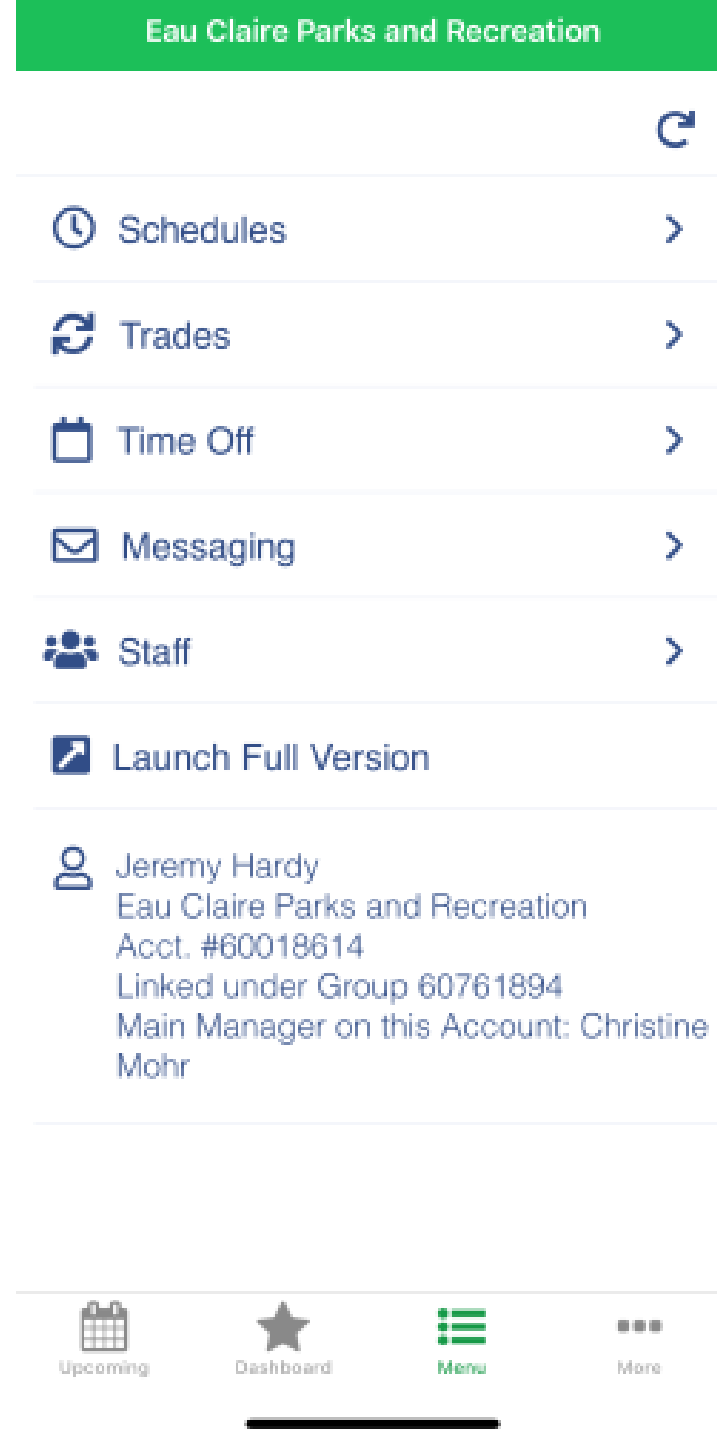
Eau Claire Parks and Recreation

Schedules

Trades

Time Off

Messaging

Staff

Launch Full Version

Jeremy Hardy
Eau Claire Parks and Recreation
Acct. #60018614
Linked under Group 60761894
Main Manager on this Account: Christine Mohr

Upcoming Dashboard Menu More